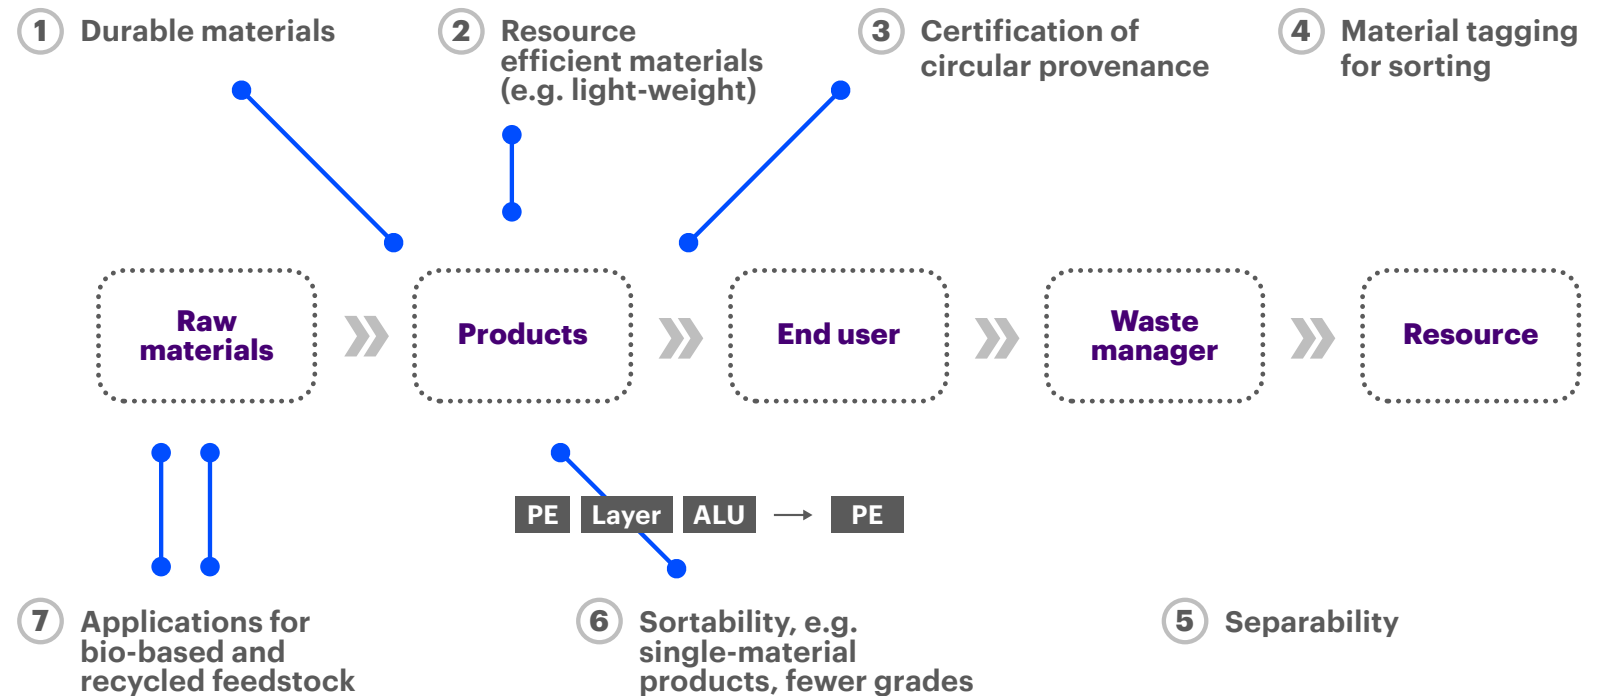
1 Durable materials

2 Resource efficient materials (e.g. light-weight)

3 Certification of circular provenance

4 Material tagging for sorting

Raw materials

Products

End user

Waste manager

Resource

PE Layer ALU → PE

7 Applications for bio-based and recycled feedstock

6 Sortability, e.g. single-material products, fewer grades

5 Separability